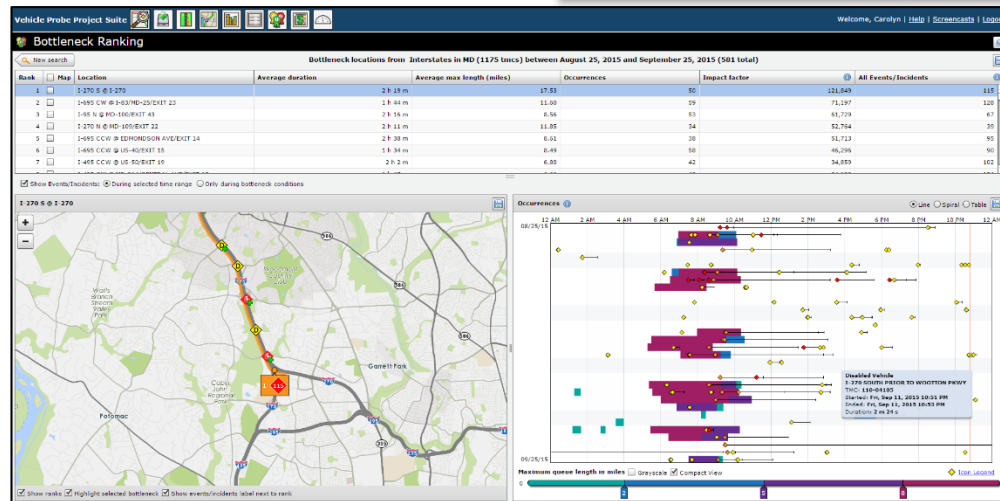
Vehicle Probe Project Suite

Welcome, Carolyn | Help | Screencasts | Logo

Bottleneck Ranking

New search

Bottleneck locations from Interstates in MD (1175 tmcs) between August 25, 2015 and September 25, 2015 (501 total)

| Rank | Map | Location | Average duration | Average max length (miles) | Occurrences | Impact factor | All Events/Incidents |
|---|---|---|---|---|---|---|---|
| 1 | | I-270 S @ I-270 | 2 h 19 m | 17.53 | 50 | 121,849 | 115 |
| 2 | | I-695 CW @ I-83/MD-25/EXIT 23 | 1 h 44 m | 11.88 | 59 | 71,197 | 120 |
| 3 | | I-95 N @ MD-100/EXIT 43 | 2 h 16 m | 8.56 | 53 | 61,729 | 67 |
| 4 | | I-270 N @ MD-109/EXIT 22 | 2 h 11 m | 11.85 | 34 | 52,764 | 39 |
| 5 | | I-695 CCW @ EDMONDSON AVE/EXIT 14 | 2 h 38 m | 8.61 | 38 | 51,713 | 95 |
| 6 | | I-695 CCW @ US-40/EXIT 15 | 1 h 34 m | 8.49 | 58 | 46,296 | 90 |
| 7 | | I-495 CCW @ US-50/EXIT 19 | 2 h 2 m | 6.88 | 42 | 34,859 | 102 |

Show Events/Incidents: During selected time range Only during bottleneck conditions

I-270 S @ I-270

Garrett Park

Potomac

Occurrences

Line Spiral Table

12 AM 2 AM 4 AM 6 AM 8 AM 10 AM 12 PM 2 PM 4 PM 6 PM 8 PM 10 PM 12 AM

08/25/15

Disabled Vehicle
I-270 SOUTH PRIOR TO WOOTTON PKWY
TMC: 110-04185
Started: Fri, Sep 11, 2015 10:31 PM
Ended: Fri, Sep 11, 2015 10:55 PM
Duration: 2 m 24 s

09/25/15

Maximum queue length in miles  Grayscale  Compact View

Icon Legend

0 2 5 8

Show ranks  Highlight selected bottleneck  Show events/incidents label next to rank